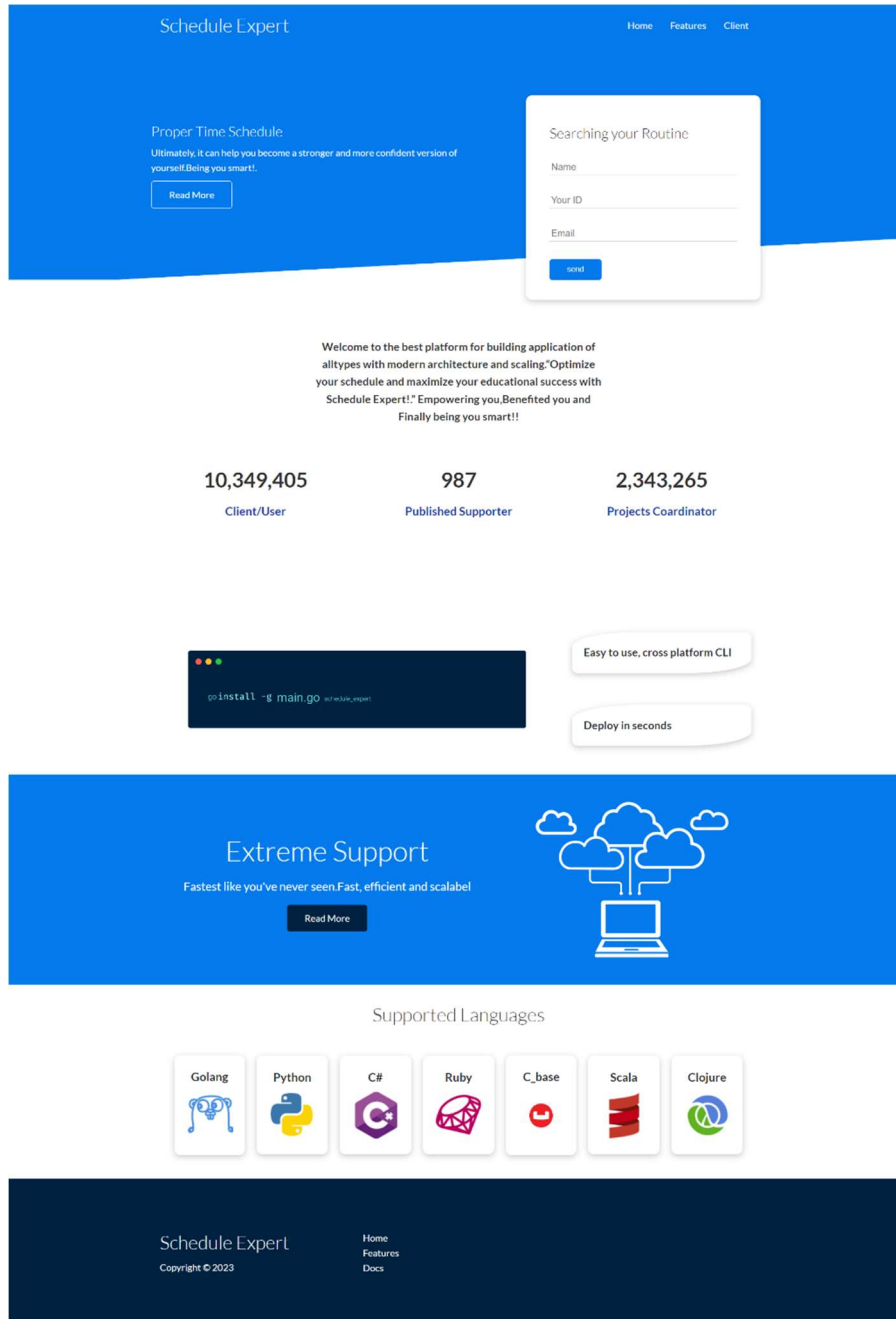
Schedule Expert

Home Features Client

Proper Time Schedule

Ultimately, it can help you become a stronger and more confident version of yourself.Being you smart!.

Read More

Searching your Routine

Name

Your ID

Email

send

Welcome to the best platform for building application of alltypes with modern architecture and scaling."Optimize your schedule and maximize your educational success with Schedule Expert!." Empowering you,Benefited you and Finally being you smart!!

10,349,405
Client/User

987
Published Supporter

2,343,265
Projects Coardinator

go install -g main.go schedule_expert

Easy to use, cross platform CLI

Deploy in seconds

Extreme Support

Fastest like you've never seen.Fast, efficient and scalabel

Read More

Supported Languages

Golang

Python

C#

Ruby

C_base

Scala

Clojure

Schedule Expert
Copyright © 2023

Home
Features
Docs